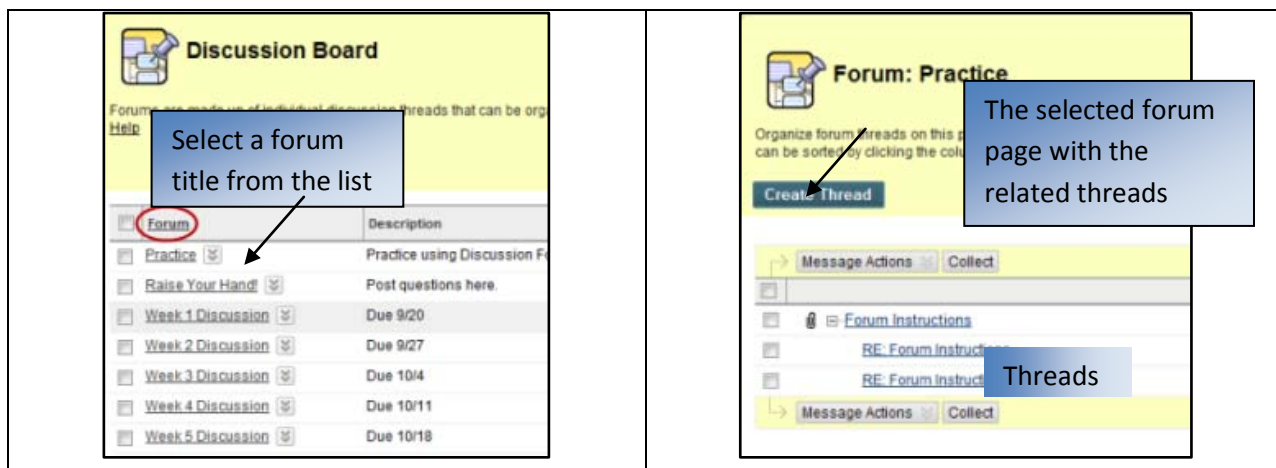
Discussion Board

Forums are made up of individual discussion threads that can be org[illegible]

Help

Select a forum title from the list

| Forum | Description |
|---|---|
| Practice | Practice using Discussion F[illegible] |
| Raise Your Hand! | Post questions here. |
| Week 1 Discussion | Due 9/20 |
| Week 2 Discussion | Due 9/27 |
| Week 3 Discussion | Due 10/4 |
| Week 4 Discussion | Due 10/11 |
| Week 5 Discussion | Due 10/18 |

Forum: Practice

The selected forum page with the related threads

Organize forum threads on this p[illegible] can be sorted by clicking the colu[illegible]

Create Thread

Message Actions Collect

Forum Instructions

RE: Forum Instruct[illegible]

RE: Forum Instruct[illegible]

Threads

Message Actions Collect